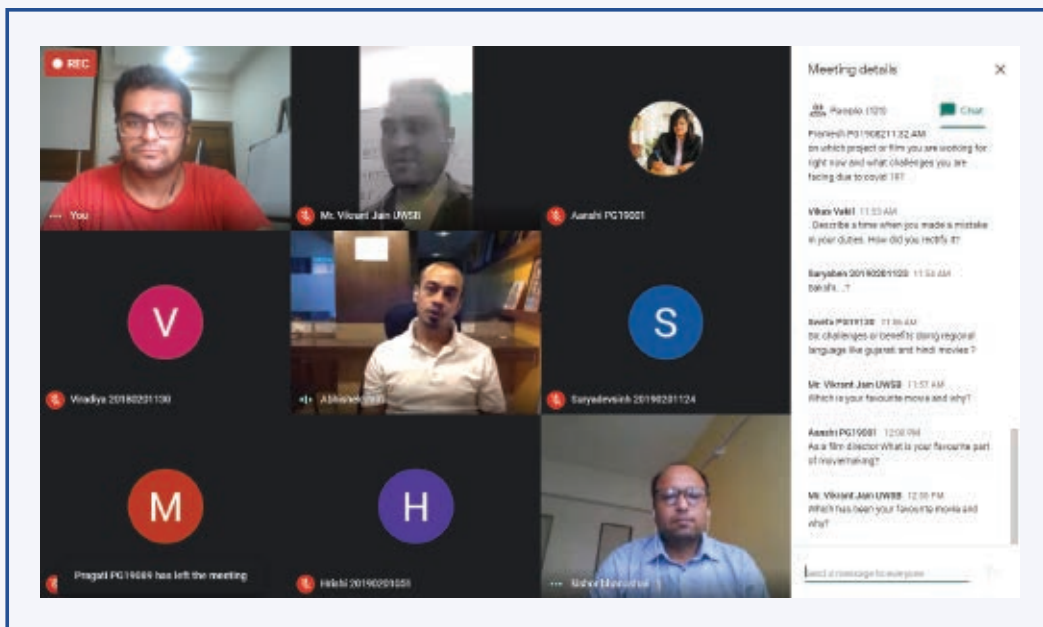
REC

You

Mr. Vikrant Jain UWSB

Aarshi PG19001

V

Viradiya 20190201130

Abhishek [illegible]

S

Suryadevsinh 20190201124

M

Pragati PG19089 has left the meeting

H

Hitishi 20190201051

Kishor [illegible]

Meeting details

People (12)

Chat

Pranesh PG19082 11:32 AM
on which project or film you are working for right now and what challenges you are facing due to covid 19?

Vikas Vakil 11:53 AM
Describe a time when you made a mistake in your duties. How did you rectify it?

Suryaben 20190201120 11:53 AM
Sakshi...?

Sweta PG19130 11:56 AM
Sir, challenges or benefits doing regional language like gujarati and hindi movies?

Mr. Vikrant Jain UWSB 11:57 AM
Which is your favourite movie and why?

Aarshi PG19001 12:00 PM
As a film director What is your favourite part of moviemaking?

Mr. Vikrant Jain UWSB 12:00 PM
Which has been your favourite movie and why?

Send a message to everyone